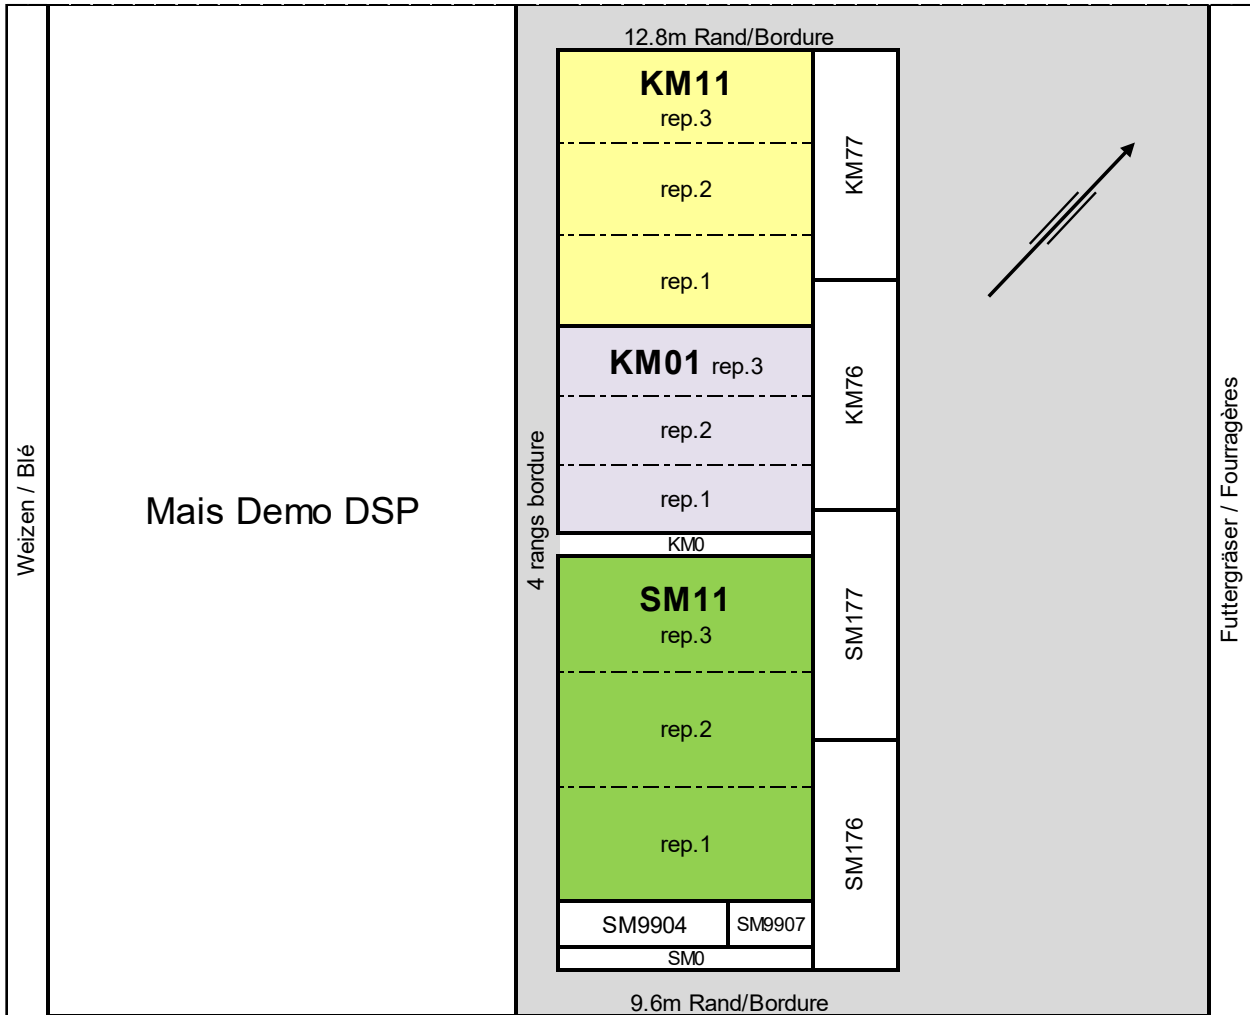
Weizen / Blé

Mais Demo DSP

12.8m Rand/Bordure

KM11
rep.3

rep.2

rep.1

KM01 rep.3

rep.2

rep.1

KM0

SM11
rep.3

rep.2

rep.1

SM9904

SM9907

SM0

4 rangs bordure

KM77

KM76

SM177

SM176

9.6m Rand/Bordure

Futtergräser / Fourragères